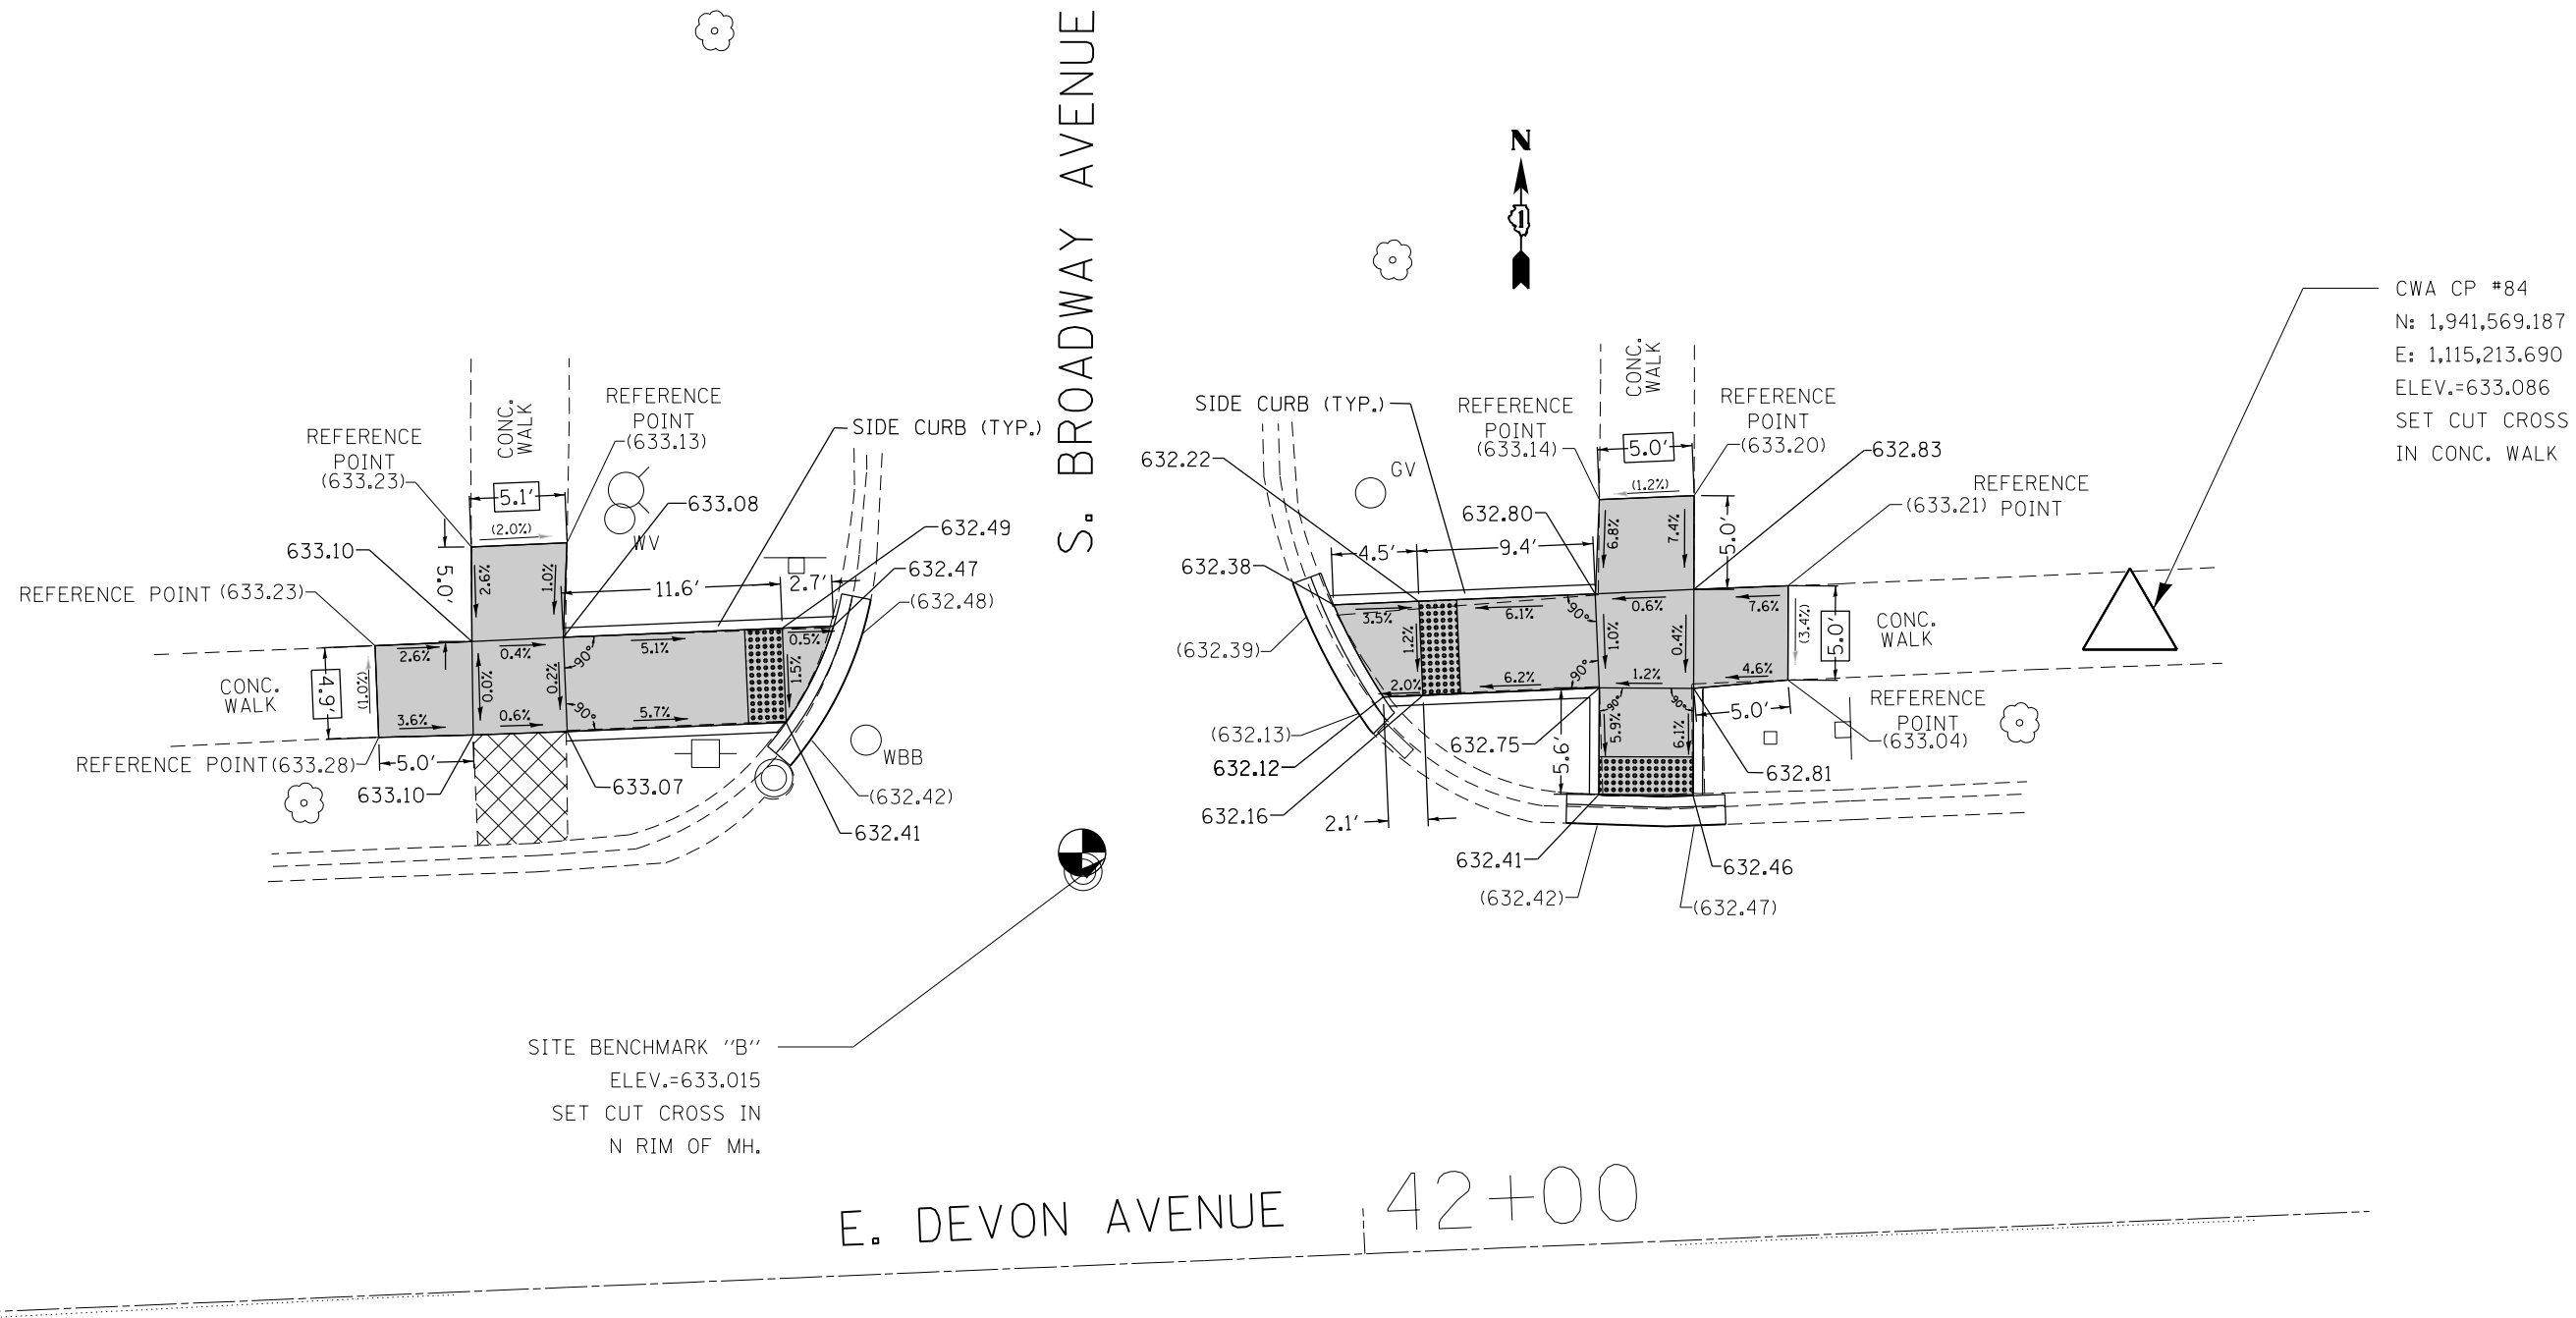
S. BROADWAY AVENUE

N

CWA CP #84
N: 1,941,569.187
E: 1,115,213.690
ELEV.=633.086
SET CUT CROSS
IN CONC. WALK

CONC. WALK

REFERENCE POINT (633.13)

REFERENCE POINT (633.23)

5.1'

(2.0%)

633.08

WV

SIDE CURB (TYP.)

632.49

633.10

5.0'

2.6%

1.0%

11.6'

2.7'

632.47

(632.48)

REFERENCE POINT (633.23)

2.6%

0.4%

90°

5.1%

0.5%

CONC. WALK

4.9'

(1.0%)

0.0%

0.2%

1.5%

3.6%

0.6%

90°

5.7%

WBB

REFERENCE POINT (633.28)

5.0'

633.10

633.07

(632.42)

632.41

SIDE CURB (TYP.)

REFERENCE POINT (633.14)

CONC. WALK

REFERENCE POINT (633.20)

632.22

GV

5.0'

632.83

(1.2%)

REFERENCE POINT (633.21)

632.80

6.8%

7.4%

5.0'

4.5'

9.4'

632.38

3.5%

6.1%

90°

0.6%

7.6%

(3.4%)

5.0'

CONC. WALK

1.2%

1.0%

0.4%

(632.39)

6.2%

90°

1.2%

4.6%

2.0%

REFERENCE POINT (633.04)

90°

90°

5.0'

(632.13)

632.75

5.9%

6.1%

632.12

5.6'

632.81

632.16

2.1'

632.41

632.46

(632.42)

(632.47)

SITE BENCHMARK "B"
ELEV.=633.015
SET CUT CROSS IN
N RIM OF MH.

E. DEVON AVENUE

42+00